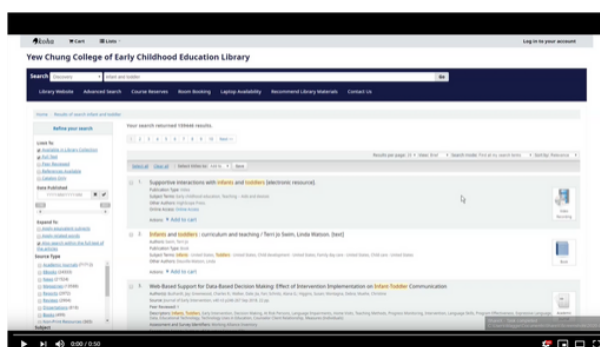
Koha Cart Lists Log in to your account

Yew Chung College of Early Childhood Education Library

Search Discovery infants and toddlers Go

Library Website Advanced Search Course Reserves Room Booking Laptop Availability Recommend Library Materials Contact Us

Home › Results of search infant and toddlers

Refine your search

Your search returned 169444 results.

1 2 3 4 5 6 7 8 9 10 Next »

Limit To
Available in Library Collection
Full Text
Peer Reviewed
References Available
Catalog Only

Date Published

Expand To
Apply equivalent subjects
Apply related words
Also search within the full text of the articles

Source Type
Academic Journals
eBooks
News
Magazines
Reports
Reviews
Books

Subject

Select all Clear all Select titles to: Add to... Save

1 Supportive interactions with infants and toddlers [electronic resource]
Publication Type: Video
Actions: Add to cart

2 Infants and toddlers : curriculum and teaching / Terri Jo Swim, Linda Watson. [text]
Authors: Swim, Terri Jo
Publication Type: Book
Actions: Add to cart

3 Web-Based Support for Data-Based Decision Making: Effect of Intervention Implementation on Infant-Toddler Communication
Peer Reviewed

0:00 / 0:50